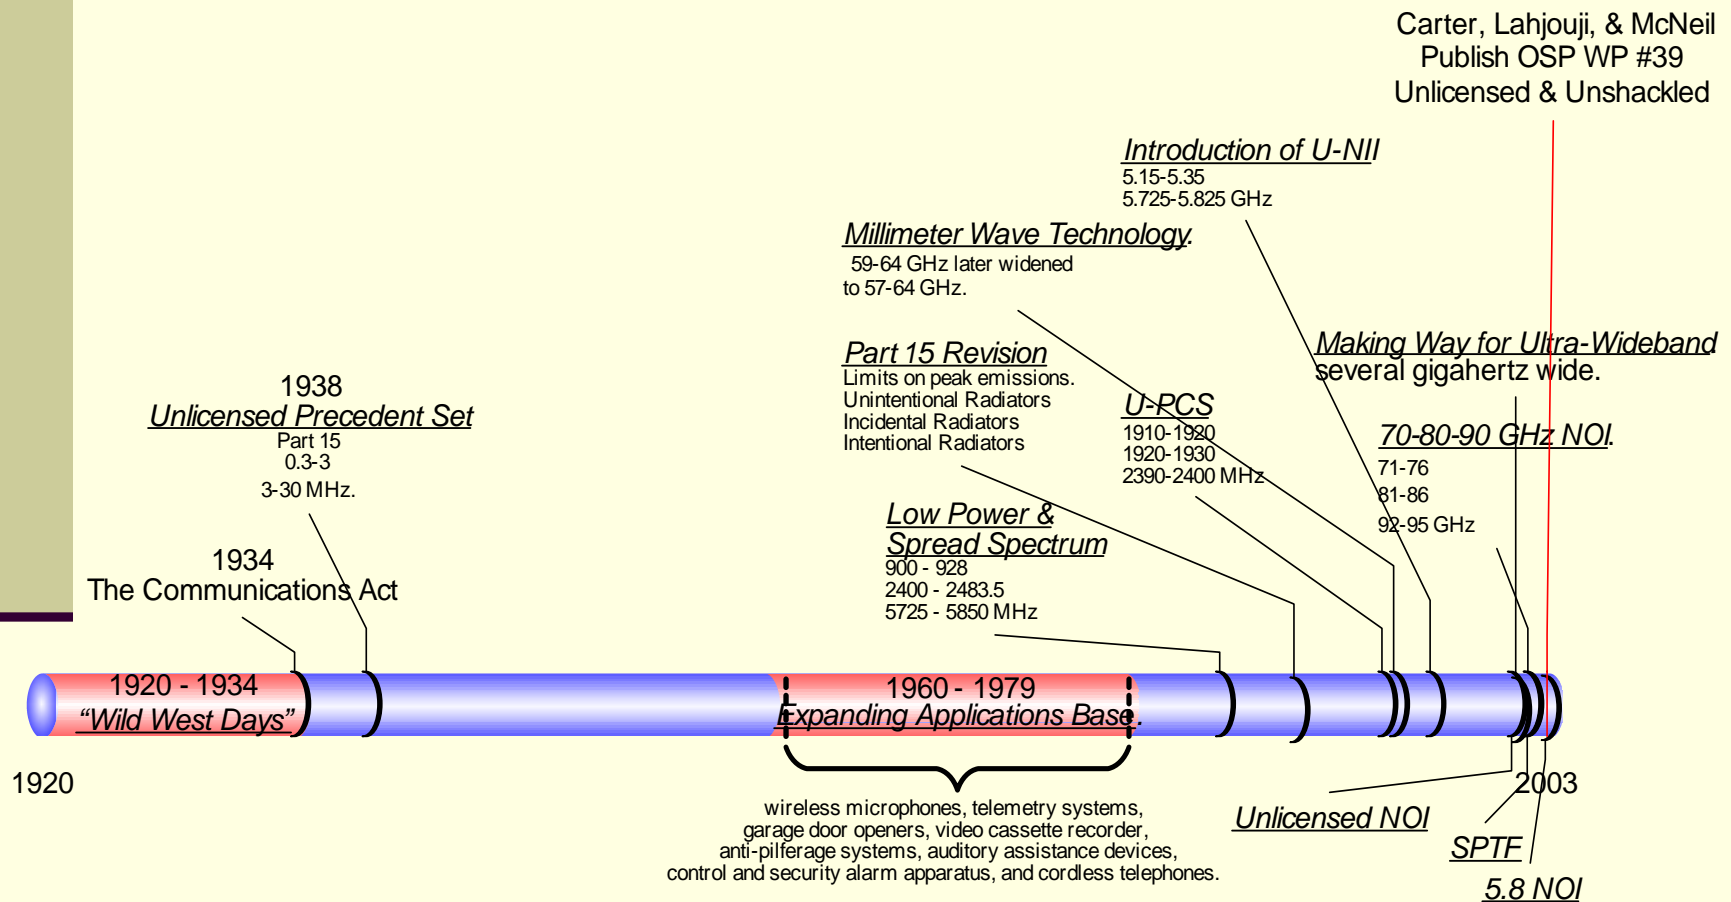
Carter, Lahjouji, & McNeil
Publish OSP WP #39
Unlicensed & Unshackled

Introduction of U-NII
5.15-5.35
5.725-5.825 GHz

Millimeter Wave Technology.
59-64 GHz later widened to 57-64 GHz.

Part 15 Revision
Limits on peak emissions.
Unintentional Radiators
Incidental Radiators
Intentional Radiators

Making Way for Ultra-Wideband
several gigahertz wide.

U-PCS
1910-1920
1920-1930
2390-2400 MHz

70-80-90 GHz NOI.
71-76
81-86
92-95 GHz

1938
Unlicensed Precedent Set
Part 15
0.3-3
3-30 MHz.

1934
The Communications Act

Low Power & Spread Spectrum
900 - 928
2400 - 2483.5
5725 - 5850 MHz

1920 - 1934
"Wild West Days"

1960 - 1979
Expanding Applications Base.

1920

2003

wireless microphones, telemetry systems, garage door openers, video cassette recorder, anti-pilferage systems, auditory assistance devices, control and security alarm apparatus, and cordless telephones.

Unlicensed NOI

SPTF

5.8 NOI